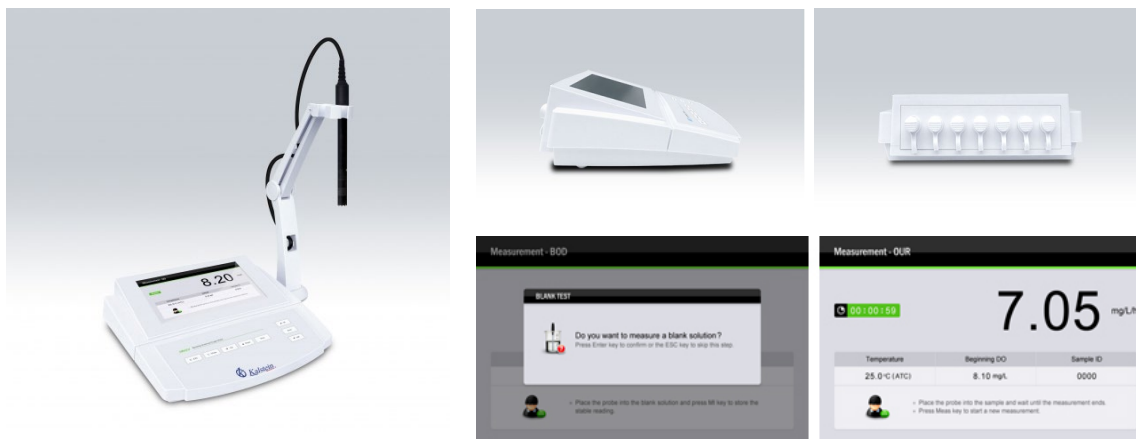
8.20

Kalstein

Measurement - BOD

BLANK TEST

Do you want to measure a blank solution?

Press Enter key to confirm or the ESC key to skip this step.

• Place the probe into the blank solution and press MI key to store the stable reading.

Measurement - OUR

00:00:59

7.05 mg/L/h

| Temperature | Beginning DO | Sample ID |
|---|---|---|
| 25.0°C (ATC) | 8.10 mg/L | 0000 |

• Place the probe into the sample and wait until the measurement ends.
• Press Meas key to start a new measurement.